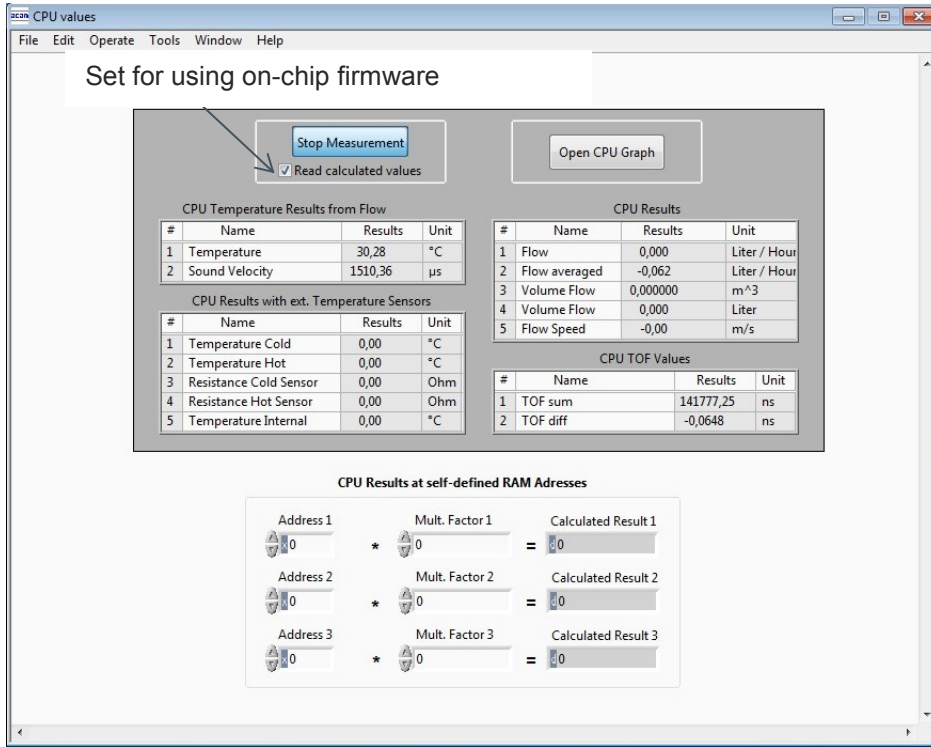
acam CPU values

File Edit Operate Tools Window Help

Set for using on-chip firmware

Stop Measurement

Read calculated values

Open CPU Graph

CPU Temperature Results from Flow

| # | Name | Results | Unit |
|---|---|---|---|
| 1 | Temperature | 30,28 | °C |
| 2 | Sound Velocity | 1510,36 | µs |

CPU Results with ext. Temperature Sensors

| # | Name | Results | Unit |
|---|---|---|---|
| 1 | Temperature Cold | 0,00 | °C |
| 2 | Temperature Hot | 0,00 | °C |
| 3 | Resistance Cold Sensor | 0,00 | Ohm |
| 4 | Resistance Hot Sensor | 0,00 | Ohm |
| 5 | Temperature Internal | 0,00 | °C |

CPU Results

| # | Name | Results | Unit |
|---|---|---|---|
| 1 | Flow | 0,000 | Liter / Hour |
| 2 | Flow averaged | -0,062 | Liter / Hour |
| 3 | Volume Flow | 0,000000 | m^3 |
| 4 | Volume Flow | 0,000 | Liter |
| 5 | Flow Speed | -0,00 | m/s |

CPU TOF Values

| # | Name | Results | Unit |
|---|---|---|---|
| 1 | TOF sum | 141777,25 | ns |
| 2 | TOF diff | -0,0648 | ns |

CPU Results at self-defined RAM Adresses

Address 1 0 * Mult. Factor 1 0 = Calculated Result 1 0

Address 2 0 * Mult. Factor 2 0 = Calculated Result 2 0

Address 3 0 * Mult. Factor 3 0 = Calculated Result 3 0